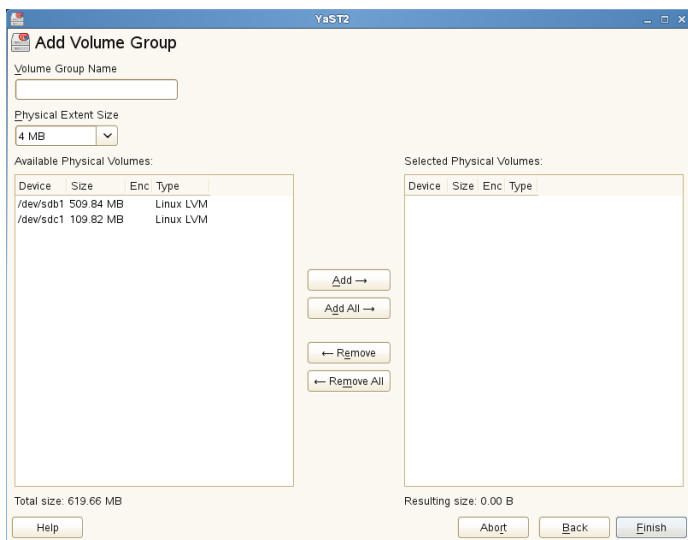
YaST2

Add Volume Group

Volume Group Name

Physical Extent Size

4 MB

Available Physical Volumes:

| Device | Size | Enc | Type |
|---|---|---|---|
| /dev/sdb1 | 509.84 MB | | Linux LVM |
| /dev/sdc1 | 109.82 MB | | Linux LVM |

Add →

Add All →

← Remove

← Remove All

Selected Physical Volumes:

| Device | Size | Enc | Type |
|---|---|---|---|

Total size: 619.66 MB

Resulting size: 0.00 B

Help

Abort

Back

Finish